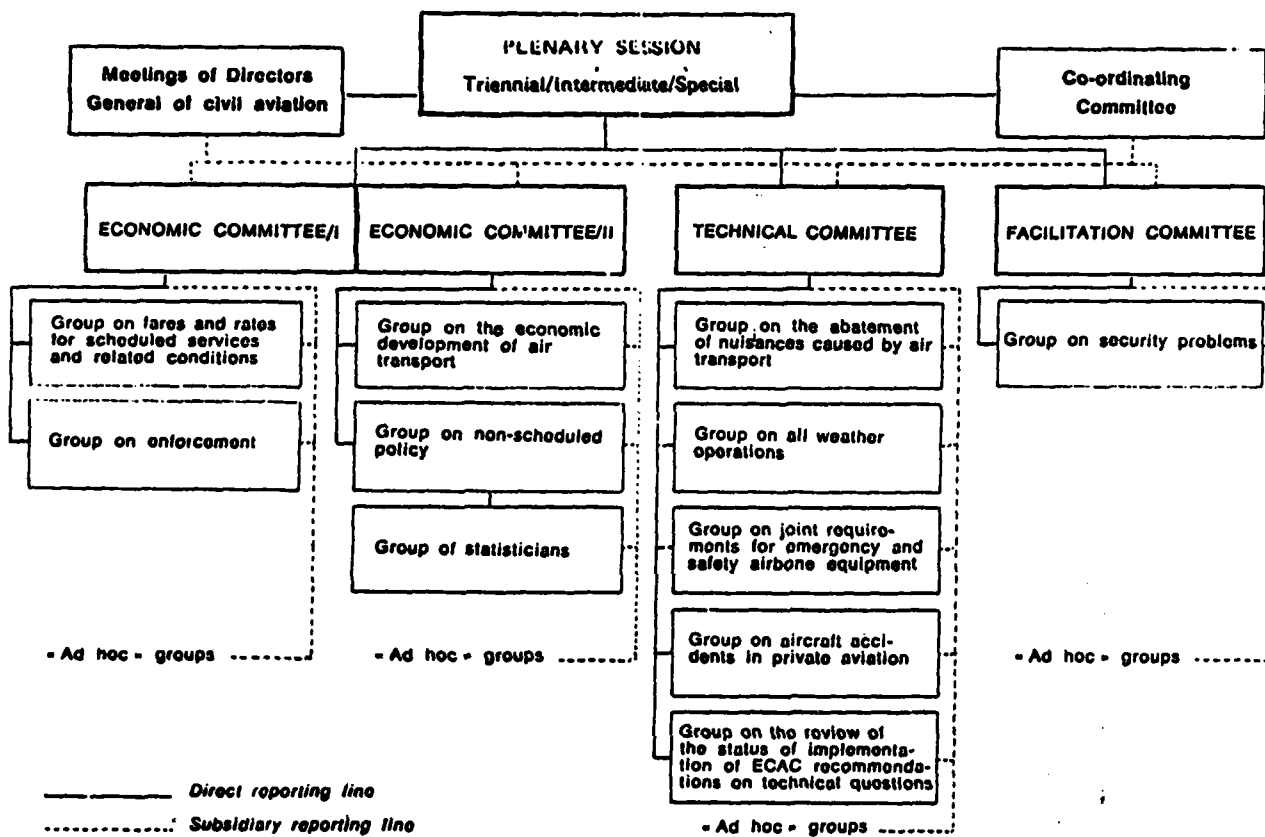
Meetings of Directors General of civil aviation

PLENARY SESSION
Triennial/Intermediate/Special

Co-ordinating Committee

ECONOMIC COMMITTEE/I

Group on fares and rates for scheduled services and related conditions

Group on enforcement

« Ad hoc » groups

ECONOMIC COMMITTEE/II

Group on the economic development of air transport

Group on non-scheduled policy

Group of statisticians

« Ad hoc » groups

TECHNICAL COMMITTEE

Group on the abatement of nuisances caused by air transport

Group on all weather operations

Group on joint requirements for emergency and safety airbone equipment

Group on aircraft accidents in private aviation

Group on the review of the status of implementation of ECAC recommendations on technical questions

« Ad hoc » groups

FACILITATION COMMITTEE

Group on security problems

« Ad hoc » groups

Direct reporting line
Subsidiary reporting line